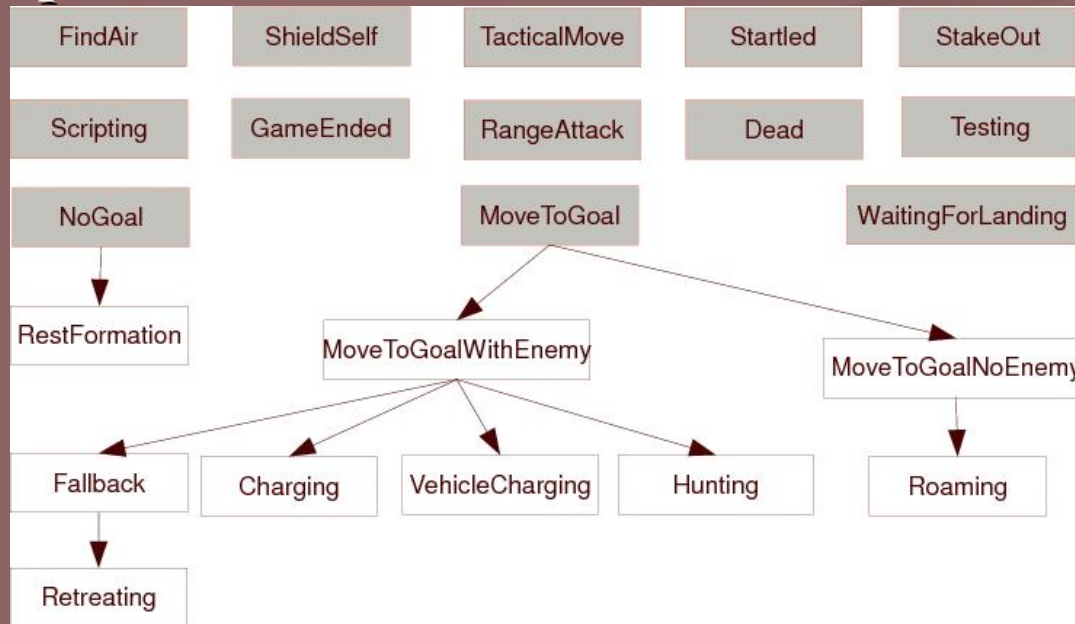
FindAir

ShieldSelf

TacticalMove

Startled

StakeOut

Scripting

GameEnded

RangeAttack

Dead

Testing

NoGoal

MoveToGoal

WaitingForLanding

RestFormation

MoveToGoalWithEnemy

MoveToGoalNoEnemy

Fallback

Charging

VehicleCharging

Hunting

Roaming

Retreating